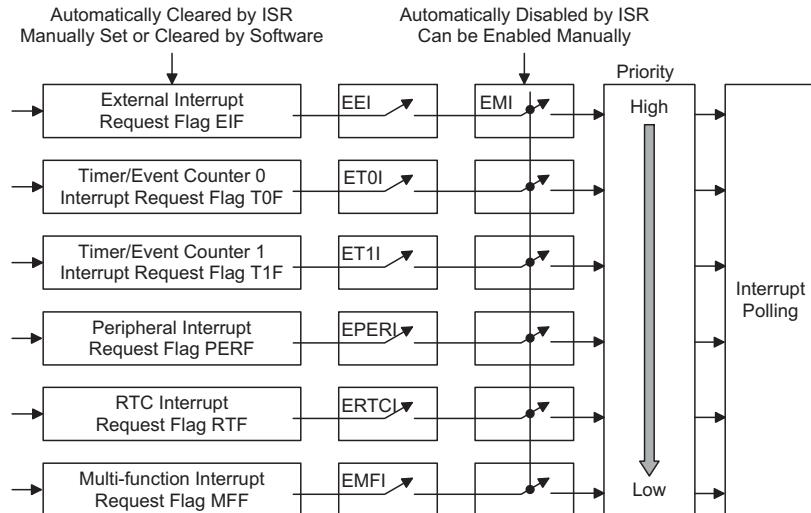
Automatically Cleared by ISR
Manually Set or Cleared by Software

Automatically Disabled by ISR
Can be Enabled Manually

Priority

External Interrupt
Request Flag EIF

EEI

EMI

High

Timer/Event Counter 0
Interrupt Request Flag T0F

ET0I

Timer/Event Counter 1
Interrupt Request Flag T1F

ET1I

Interrupt
Polling

Peripheral Interrupt
Request Flag PERF

EPERI

RTC Interrupt
Request Flag RTF

ERTCI

Multi-function Interrupt
Request Flag MFF

EMFI

Low